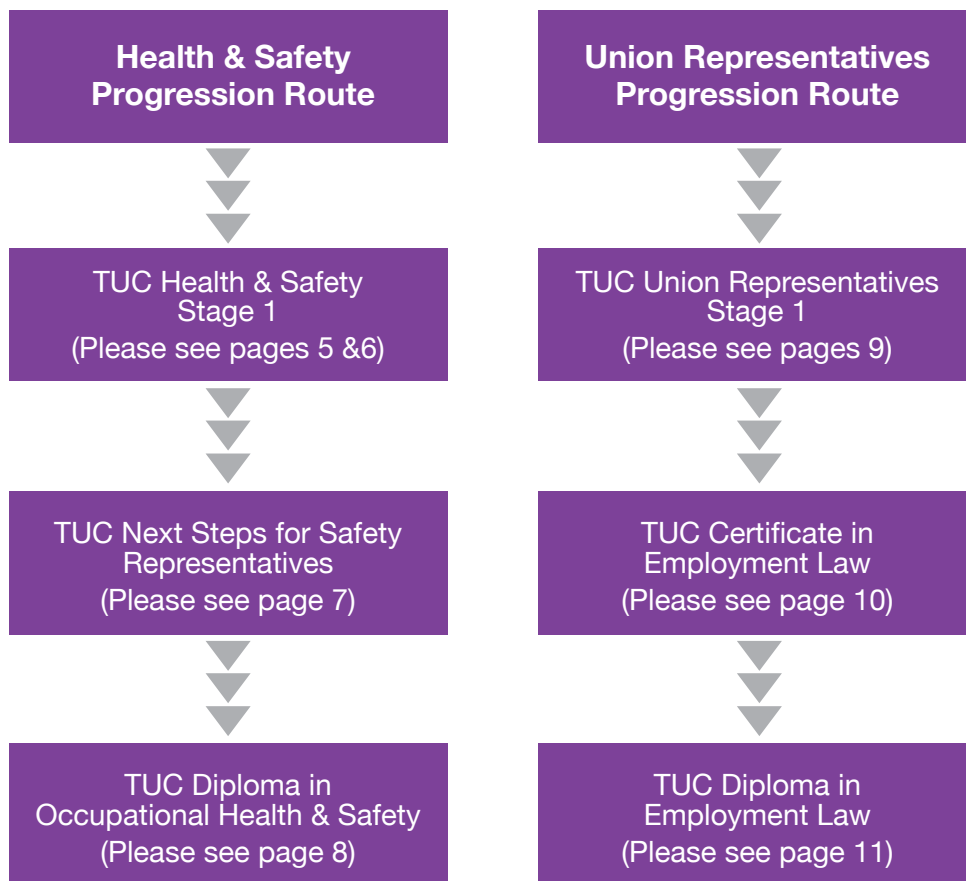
Health & Safety Progression Route

TUC Health & Safety Stage 1
(Please see pages 5 &6)

TUC Next Steps for Safety Representatives
(Please see page 7)

TUC Diploma in Occupational Health & Safety
(Please see page 8)

Union Representatives Progression Route

TUC Union Representatives Stage 1
(Please see pages 9)

TUC Certificate in Employment Law
(Please see page 10)

TUC Diploma in Employment Law
(Please see page 11)